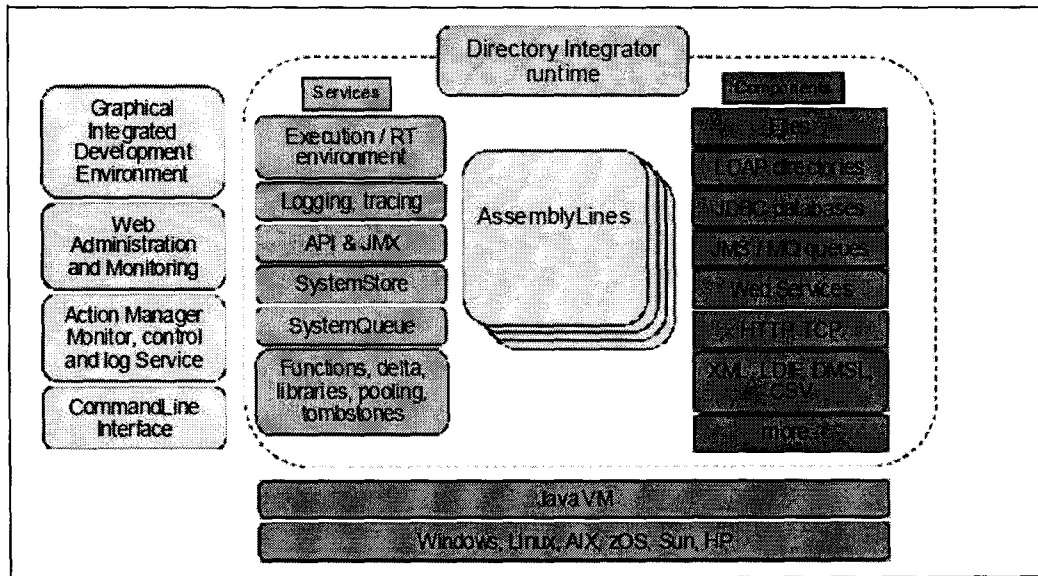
Directory Integrator runtime

Graphical Integrated Development Environment

Web Administration and Monitoring

Action Manager Monitor, control and log Service

CommandLine Interface

Services

Execution / RT environment

Logging, tracing

API & JMX

SystemStore

SystemQueue

Functions, delta, libraries, pooling, tombstones

AssemblyLines

Components

Files

LDAP directories

JDBC databases

JMS / MQ queues

Web Services

HTTP, TCP,

XML, LDIF, DMSL, CSV

more...

Java VM

Windows, Linux, AIX, zOS, Sun, HP